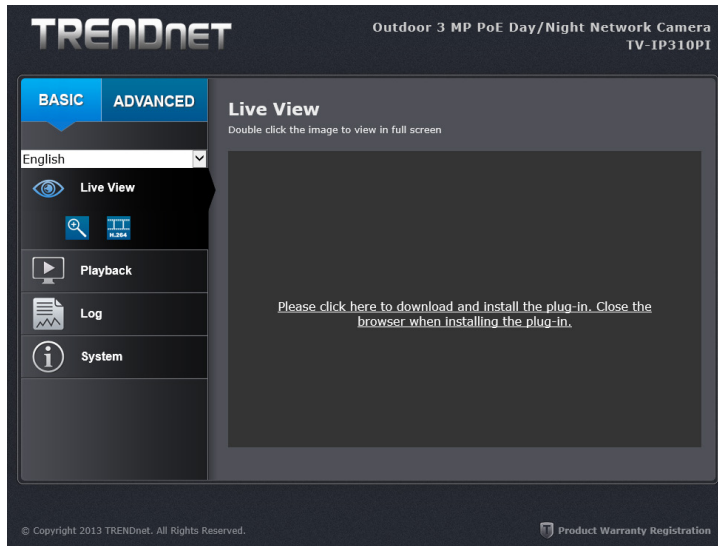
TRENDnET

Outdoor 3 MP PoE Day/Night Network Camera
TV-IP310PI

BASIC ADVANCED

English

Live View

H.264

Playback

Log

System

Live View
Double click the image to view in full screen

Please click here to download and install the plug-in. Close the browser when installing the plug-in.

© Copyright 2013 TRENDnet. All Rights Reserved.

Product Warranty Registration